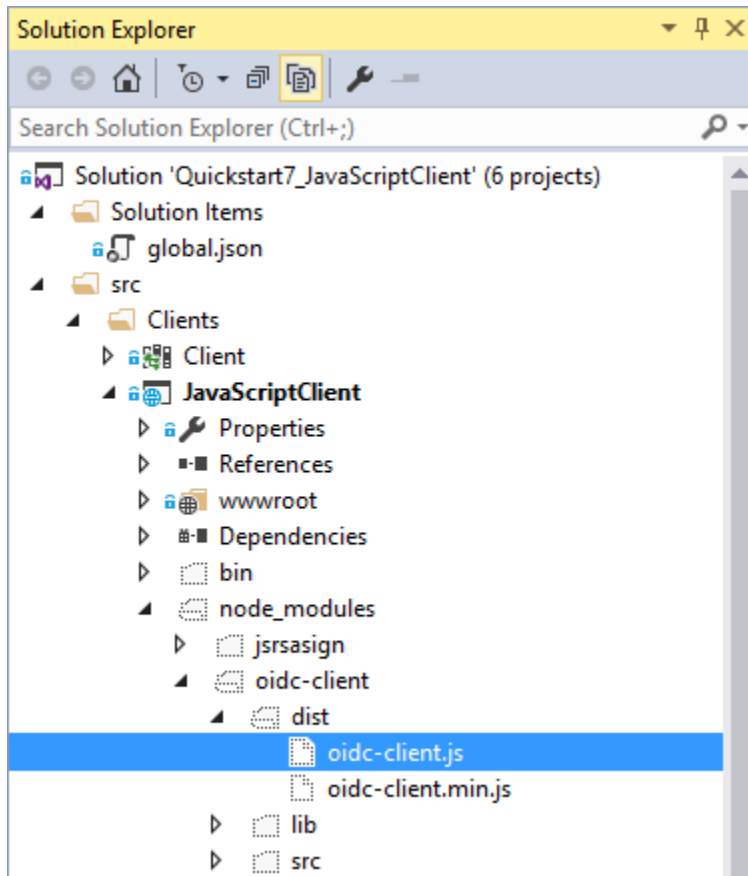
Solution Explorer

Search Solution Explorer (Ctrl+;)

Solution 'Quickstart7_JavaScriptClient' (6 projects)
Solution Items
global.json
src
Clients
Client
JavaScriptClient
Properties
References
wwwroot
Dependencies
bin
node_modules
jsrsasign
oidc-client
dist
oidc-client.js
oidc-client.min.js
lib
src